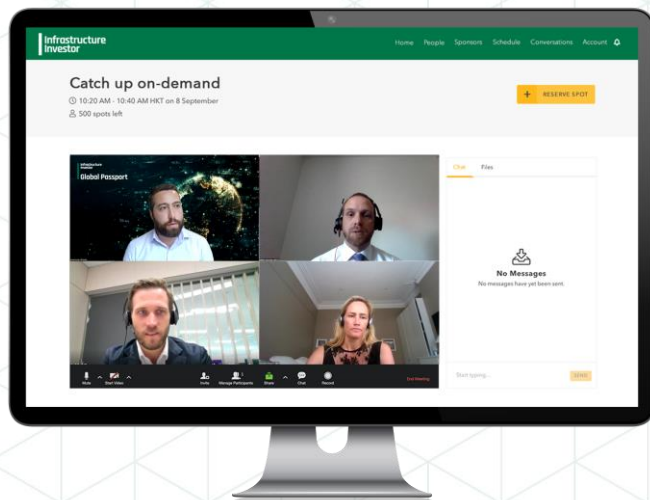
Infrastructure Investor

Home People Sponsors Schedule Conversations Account

Catch up on-demand

10:20 AM - 10:40 AM HKT on 8 September

500 spots left

+ RESERVE SPOT

Infrastructure Investor

Global Passport

Chat Files

No Messages

No messages have yet been sent.

Mute Start Video Invite Manage Participants Share Chat Record End Meeting

Start typing...

SEND